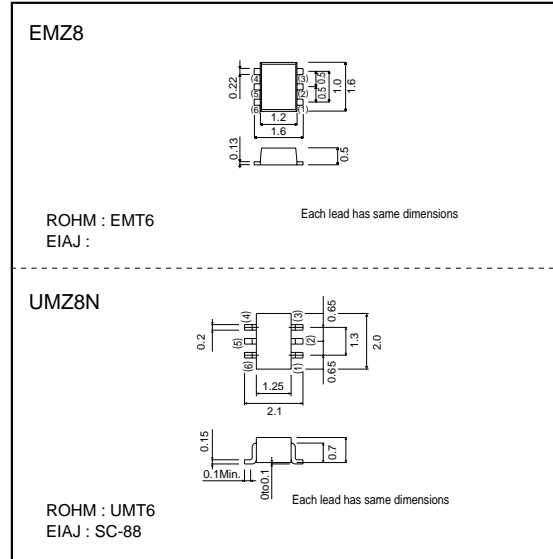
EMZ8

0.22
(4)
(5)
(6)
(3)
(2)
(1)
0.5
0.5
1.0
1.6
1.2
1.6
0.13
0.5

ROHM : EMT6
EIAJ :

Each lead has same dimensions

UMZ8N

0.2
(4)
(5)
(6)
(3)
(2)
(1)
0.65
1.3
0.65
2.0
1.25
2.1
0.15
0.1Min.
0to0.1
0.7

ROHM : UMT6
EIAJ : SC-88

Each lead has same dimensions